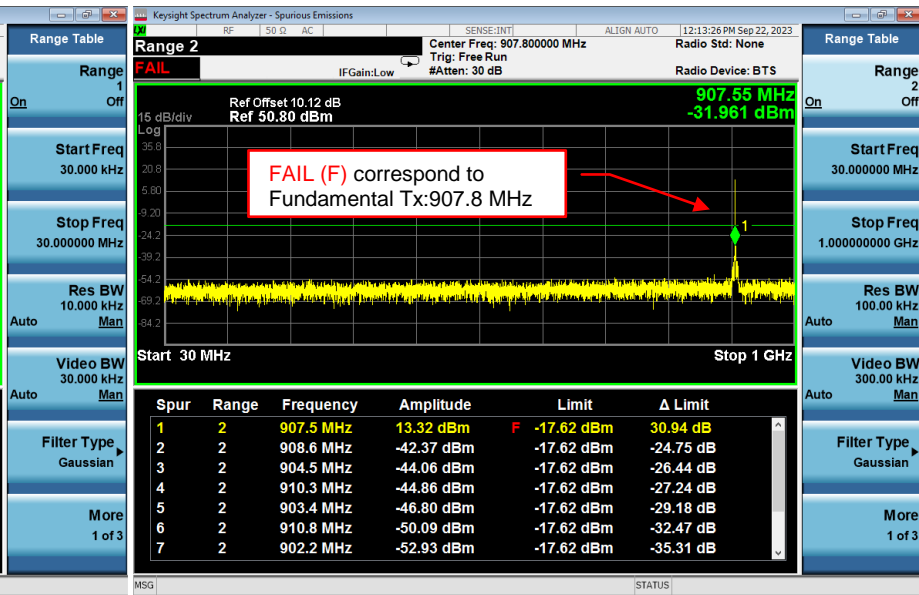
Range Table

Range 1
On Off

Start Freq
30.000 kHz

Stop Freq
30.000000 MHz

Res BW
10.000 kHz
Auto Man

Video BW
30.000 kHz
Auto Man

Filter Type
Gaussian

More
1 of 3

Keysight Spectrum Analyzer - Spurious Emissions

RF 50 Ω AC SENSE:INT ALIGN AUTO 12:13:26 PM Sep 22, 2023

Range 2
FAIL

Center Freq: 907.800000 MHz
Trig: Free Run
IFGain:Low #Atten: 30 dB

Radio Std: None

Radio Device: BTS

Ref Offset 10.12 dB
15 dB/div Ref 50.80 dBm
Log

907.55 MHz
-31.961 dBm

35.8
20.8
5.80
-9.20
-24.2
-39.2
-54.2
-69.2
-84.2

FAIL (F) correspond to Fundamental Tx:907.8 MHz

1

Start 30 MHz Stop 1 GHz

| Spur | Range | Frequency | Amplitude | | Limit | Δ Limit |
|---|---|---|---|---|---|---|
| 1 | 2 | 907.5 MHz | 13.32 dBm | F | -17.62 dBm | 30.94 dB |
| 2 | 2 | 908.6 MHz | -42.37 dBm | | -17.62 dBm | -24.75 dB |
| 3 | 2 | 904.5 MHz | -44.06 dBm | | -17.62 dBm | -26.44 dB |
| 4 | 2 | 910.3 MHz | -44.86 dBm | | -17.62 dBm | -27.24 dB |
| 5 | 2 | 903.4 MHz | -46.80 dBm | | -17.62 dBm | -29.18 dB |
| 6 | 2 | 910.8 MHz | -50.09 dBm | | -17.62 dBm | -32.47 dB |
| 7 | 2 | 902.2 MHz | -52.93 dBm | | -17.62 dBm | -35.31 dB |

MSG STATUS

Range Table

Range 2
On Off

Start Freq
30.000000 MHz

Stop Freq
1.000000000 GHz

Res BW
100.00 kHz
Auto Man

Video BW
300.00 kHz
Auto Man

Filter Type
Gaussian

More
1 of 3